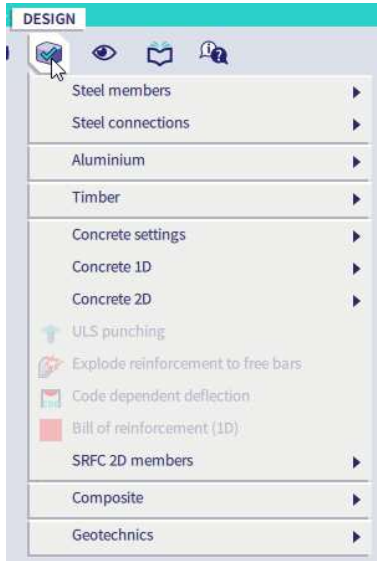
DESIGN

Steel members
Steel connections
Aluminium
Timber
Concrete settings
Concrete 1D
Concrete 2D
ULS punching
Explode reinforcement to free bars
Code dependent deflection
Bill of reinforcement (1D)
SRFC 2D members
Composite
Geotechnics